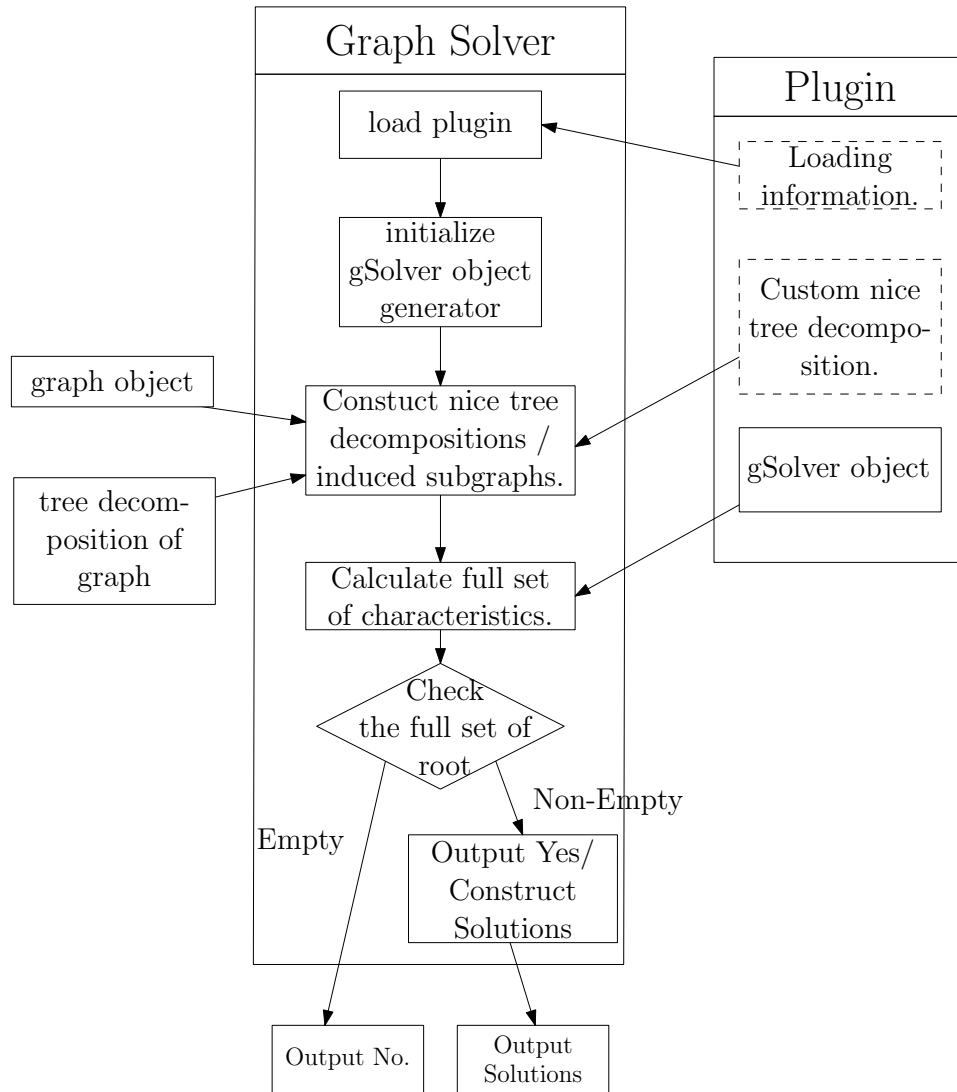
Graph Solver

load plugin

initialize gSolver object generator

graph object

Constuct nice tree decompositions / induced subgraphs.

tree decomposition of graph

Calculate full set of characteristics.

Check the full set of root

Non-Empty

Empty

Output Yes/ Construct Solutions

Output No.

Output Solutions

Plugin

Loading information.

Custom nice tree decomposition.

gSolver object